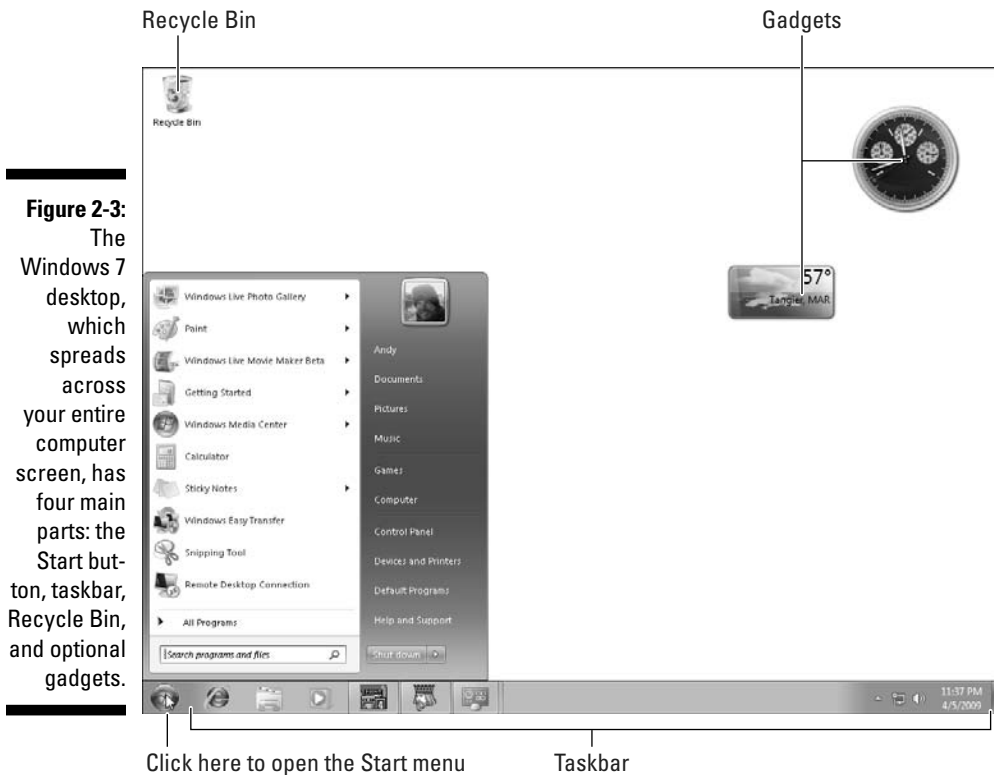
Recycle Bin

Gadgets

Figure 2-3: The Windows 7 desktop, which spreads across your entire computer screen, has four main parts: the Start button, taskbar, Recycle Bin, and optional gadgets.

Recycle Bin

57°
Tangier, MAR

Windows Live Photo Gallery
Paint
Windows Live Movie Maker Beta
Getting Started
Windows Media Center
Calculator
Sticky Notes
Windows Easy Transfer
Snipping Tool
Remote Desktop Connection
All Programs
Search programs and files

Andy
Documents
Pictures
Music
Games
Computer
Control Panel
Devices and Printers
Default Programs
Help and Support
Shut down

11:37 PM
4/5/2009

Click here to open the Start menu

Taskbar